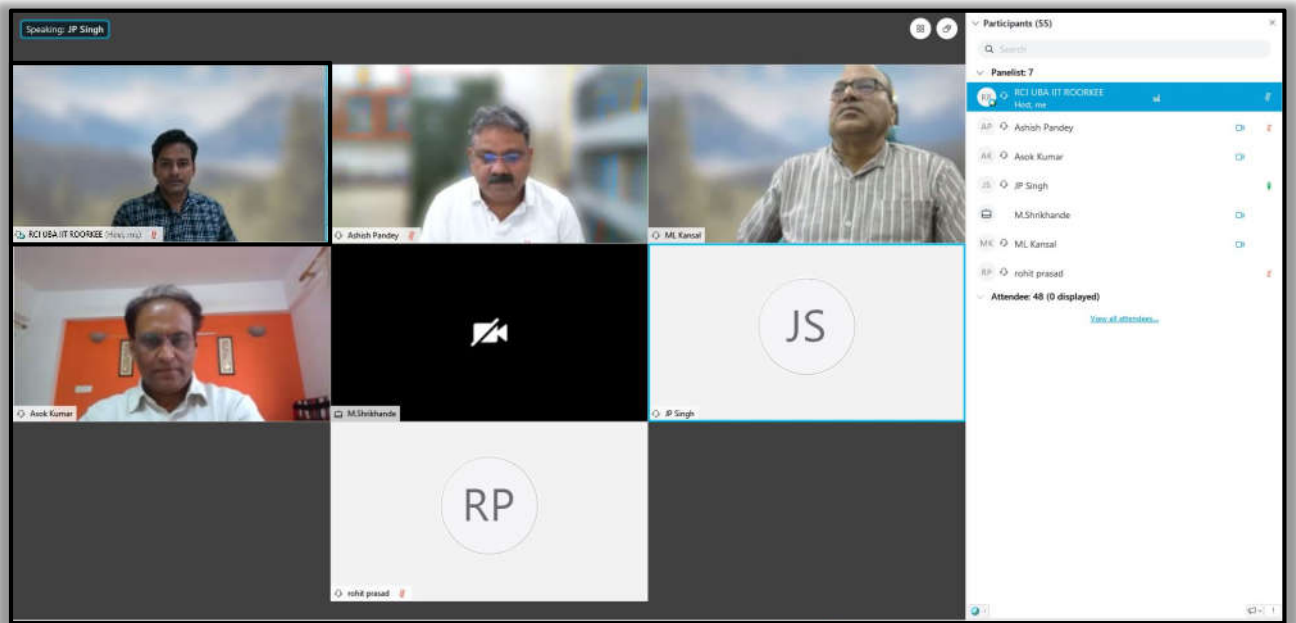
Speaking: JP Singh

RCI UBA IIT ROORKEE (Host, me)
Ashish Pandey
ML Kansal
Asok Kumar
M.Shrikhande
JS
JP Singh
RP
rohit prasad

Participants (55)
Search
Panelist: 7
RCI UBA IIT ROORKEE
Host, me
AP Ashish Pandey
AK Asok Kumar
JS JP Singh
M.Shrikhande
MK ML Kansal
RP rohit prasad
Attendee: 48 (0 displayed)
View all attendees...